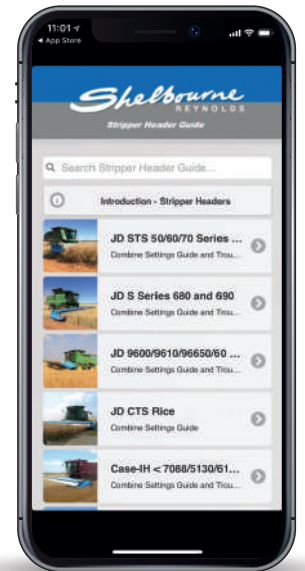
11:01
◂ App Store

Shelbourne
REYNOLDS
Stripper Header Guide

Search Stripper Header Guide...

Introduction - Stripper Headers

JD STS 50/60/70 Series ...
Combine Settings Guide and Trou...

JD S Series 680 and 690
Combine Settings Guide and Trou...

JD 9600/9610/96650/60 ...
Combine Settings Guide and Trou...

JD CTS Rice
Combine Settings Guide

Case-IH < 7088/5130/61...
Combine Settings Guide and Trou...